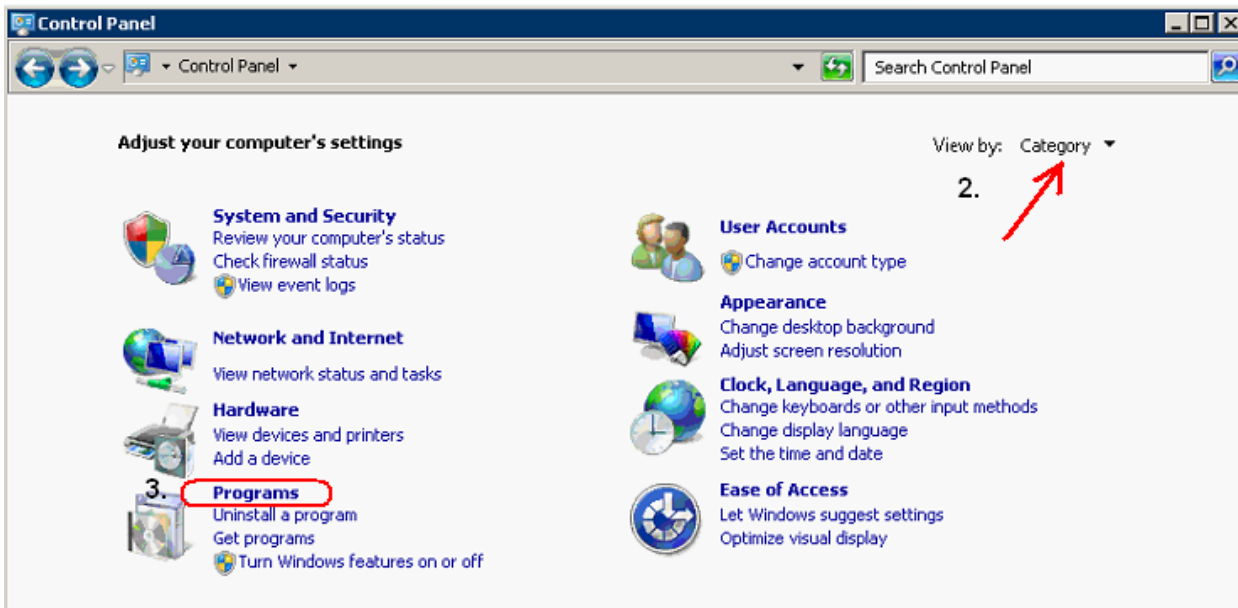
Control Panel

Control Panel

Search Control Panel

Adjust your computer's settings

View by: Category

2.

System and Security
Review your computer's status
Check firewall status
View event logs

Network and Internet
View network status and tasks

Hardware
View devices and printers
Add a device

3.

Programs
Uninstall a program
Get programs
Turn Windows features on or off

User Accounts
Change account type

Appearance
Change desktop background
Adjust screen resolution

Clock, Language, and Region
Change keyboards or other input methods
Change display language
Set the time and date

Ease of Access
Let Windows suggest settings
Optimize visual display